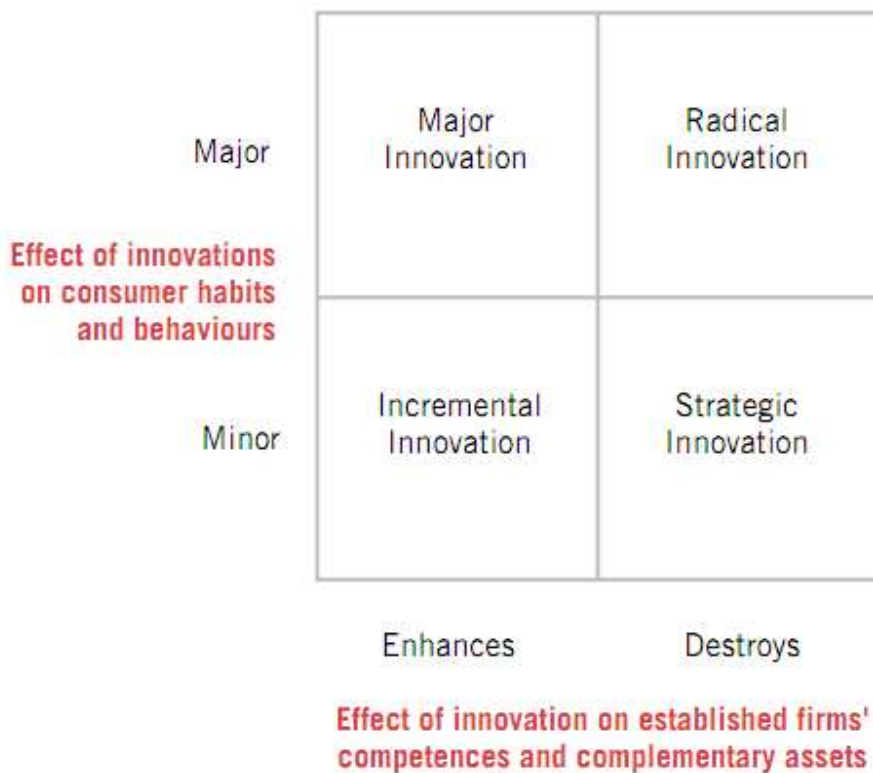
|  | Enhances | Destroys |
|---|---|---|
| Major | Major Innovation | Radical Innovation |
| Minor | Incremental Innovation | Strategic Innovation |

Effect of innovations on consumer habits and behaviours

Effect of innovation on established firms' competences and complementary assets